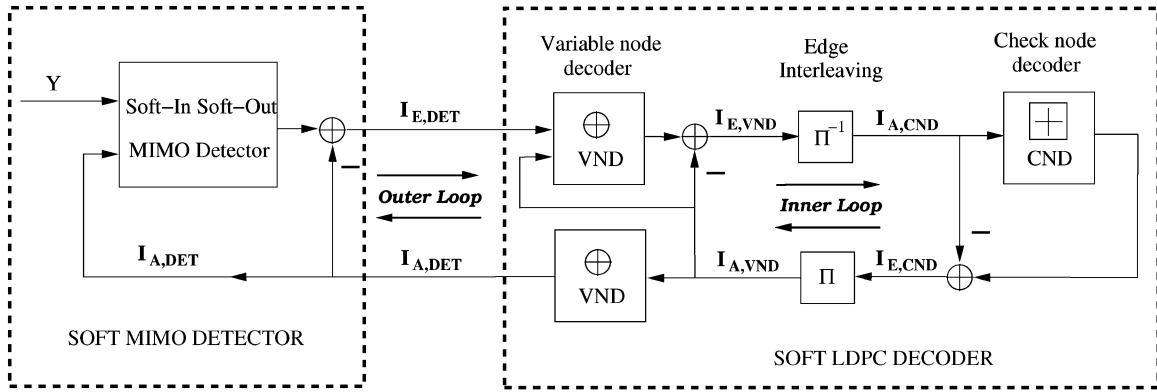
Y

Soft-In Soft-Out MIMO Detector

$\oplus$

–

$I_{E,DET}$

Outer Loop

$I_{A,DET}$

$I_{A,DET}$

SOFT MIMO DETECTOR

Variable node decoder

$\oplus$
VND

$\oplus$

–

$I_{E,VND}$

Edge Interleaving

$\Pi^{-1}$

$I_{A,CND}$

Check node decoder

$\boxplus$
CND

Inner Loop

$\oplus$
VND

$I_{A,VND}$

$\Pi$

$I_{E,CND}$

–

$\oplus$

SOFT LDPC DECODER